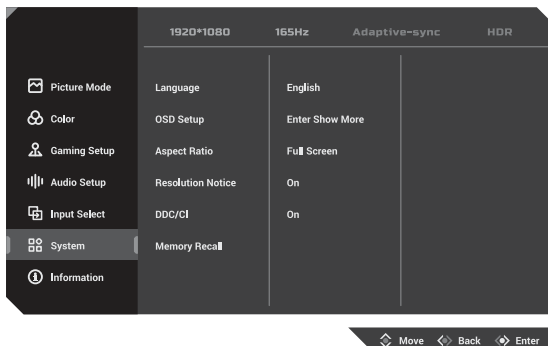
1920*1080 165Hz Adaptive-sync HDR

Picture Mode
Color
Gaming Setup
Audio Setup
Input Select
System
Information

Language
OSD Setup
Aspect Ratio
Resolution Notice
DDC/CI
Memory Recall

English
Enter Show More
Full Screen
On
On

Move Back Enter